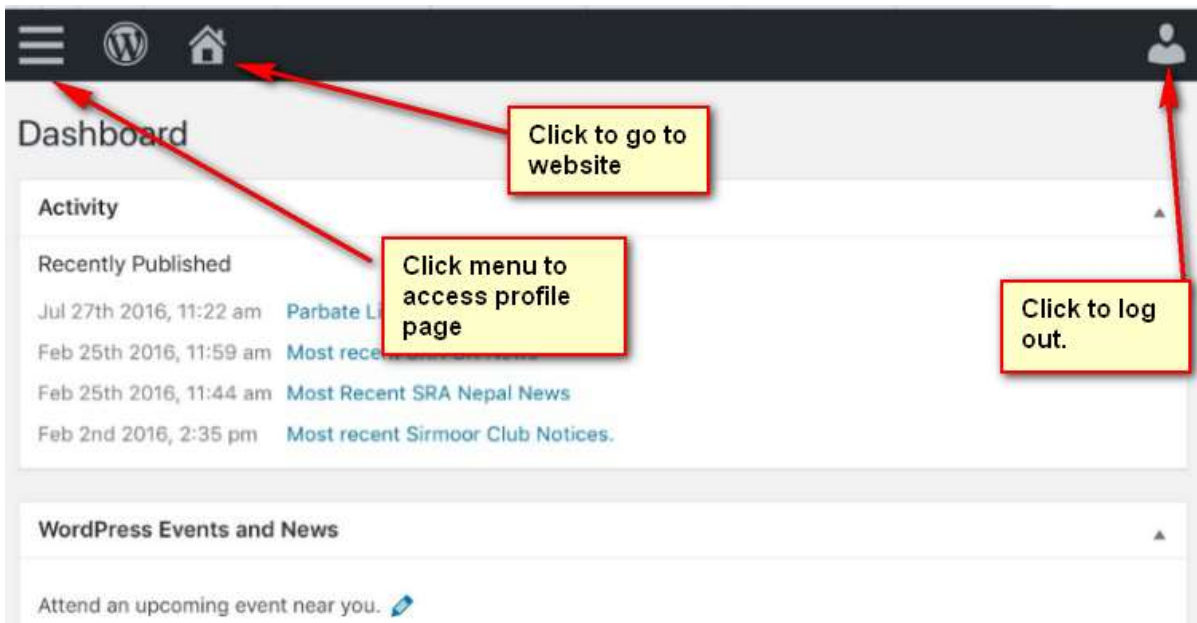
Dashboard

Click to go to website

Activity

Recently Published

Click menu to access profile page

Click to log out.

Jul 27th 2016, 11:22 am Parbate Li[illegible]

Feb 25th 2016, 11:59 am Most recen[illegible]

Feb 25th 2016, 11:44 am Most Recent SRA Nepal News

Feb 2nd 2016, 2:35 pm Most recent Sirmoor Club Notices.

WordPress Events and News

Attend an upcoming event near you.